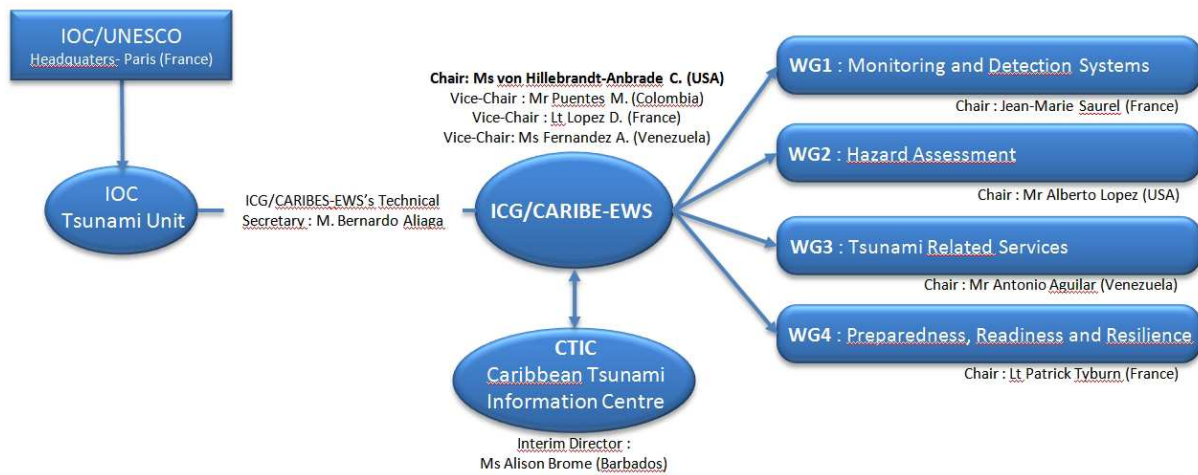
IOC/UNESCO
Headquaters- Paris (France)

IOC
Tsunami Unit

ICG/CARIBES-EWS's Technical Secretary : M. Bernardo Aliaga

Chair: Ms von Hillebrandt-Anbrade C. (USA)
Vice-Chair : Mr Puentes M. (Colombia)
Vice-Chair : Lt Lopez D. (France)
Vice-Chair: Ms Fernandez A. (Venezuela)

ICG/CARIBE-EWS

CTIC
Caribbean Tsunami Information Centre

Interim Director :
Ms Alison Brome (Barbados)

WG1 : Monitoring and Detection Systems
Chair : Jean-Marie Saurel (France)

WG2 : Hazard Assessment
Chair : Mr Alberto Lopez (USA)

WG3 : Tsunami Related Services
Chair : Mr Antonio Aguilar (Venezuela)

WG4 : Preparedness, Readiness and Resilience
Chair : Lt Patrick Tyburn (France)